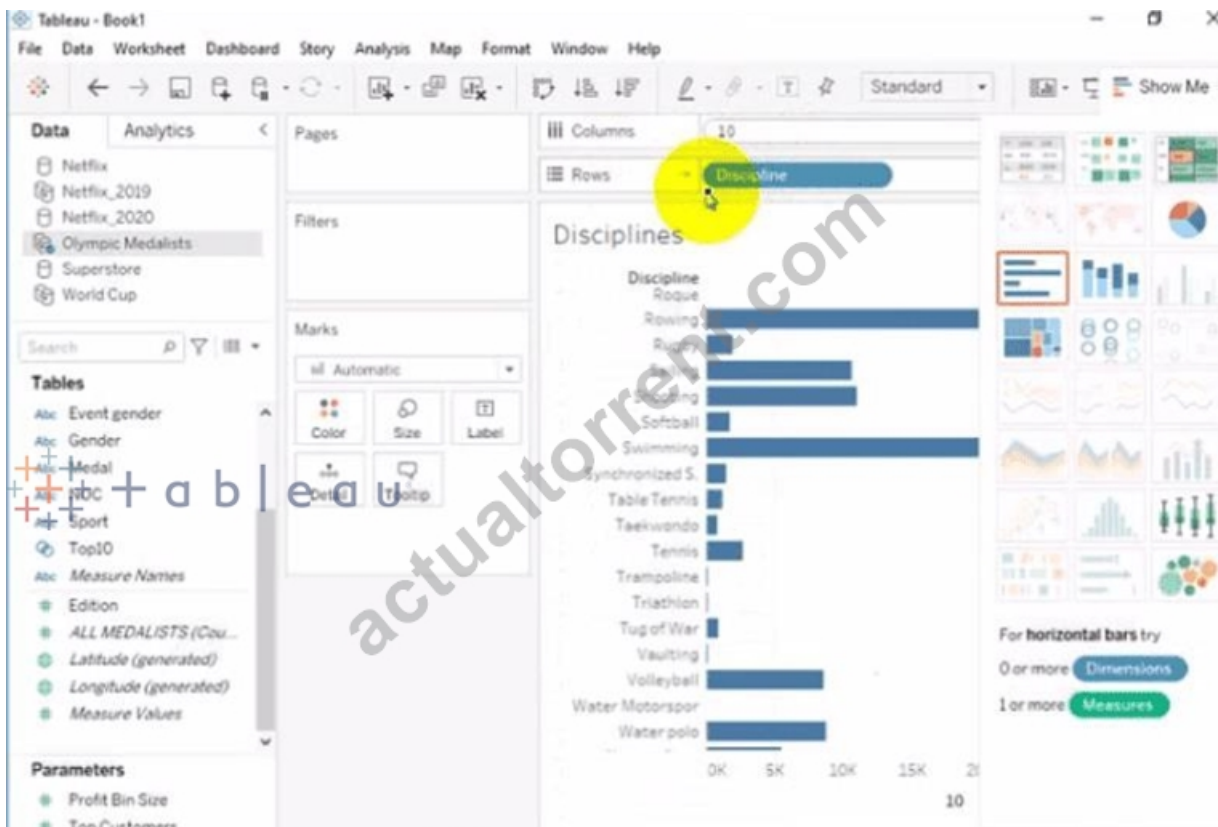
Tableau - Book1

File Data Worksheet Dashboard Story Analysis Map Format Window Help

Standard

Show Me

Data Analytics

Netflix
Netflix_2019
Netflix_2020
Olympic Medalists
Superstore
World Cup

Search

Tables

Event gender
Gender
Medal
NOC
Sport
Top10
Measure Names
Edition
ALL MEDALISTS (Cou...
Latitude (generated)
Longitude (generated)
Measure Values

Parameters

Profit Bin Size
Top Customers

Pages

Filters

Marks

Automatic

Color Size Label
Detail Tooltip

Columns 10

Rows Discipline

Disciplines

Discipline
Roque
Rowing
Rugby
Sailing
Shooting
Softball
Swimming
Synchronized S.
Table Tennis
Taekwondo
Tennis
Trampoline
Triathlon
Tug of War
Vaulting
Volleyball
Water Motorspor
Water polo

0K 5K 10K 15K 2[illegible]

10

For horizontal bars try
0 or more Dimensions
1 or more Measures

tableau

actualtorrent.com